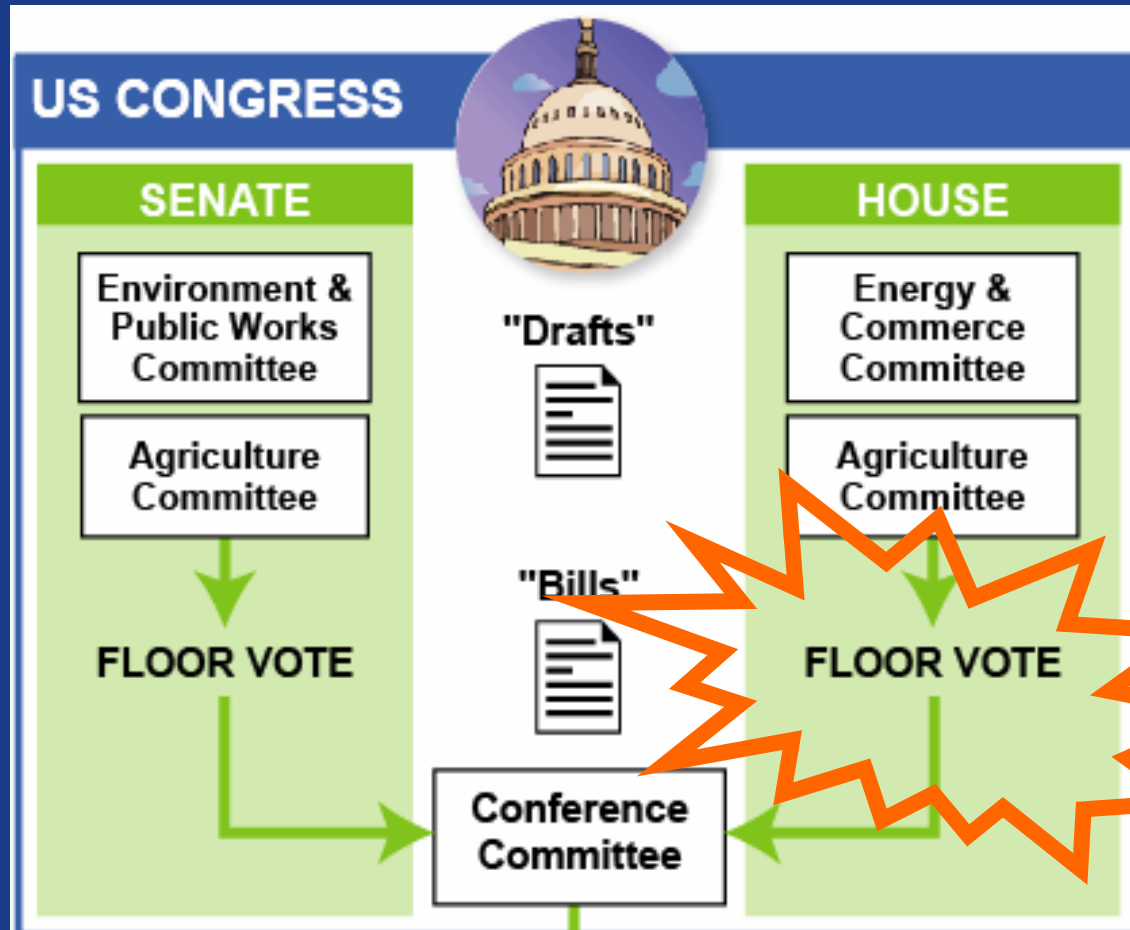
US CONGRESS

SENATE

Environment & Public Works Committee

Agriculture Committee

FLOOR VOTE

"Drafts"

"Bills"

HOUSE

Energy & Commerce Committee

Agriculture Committee

FLOOR VOTE

Conference Committee